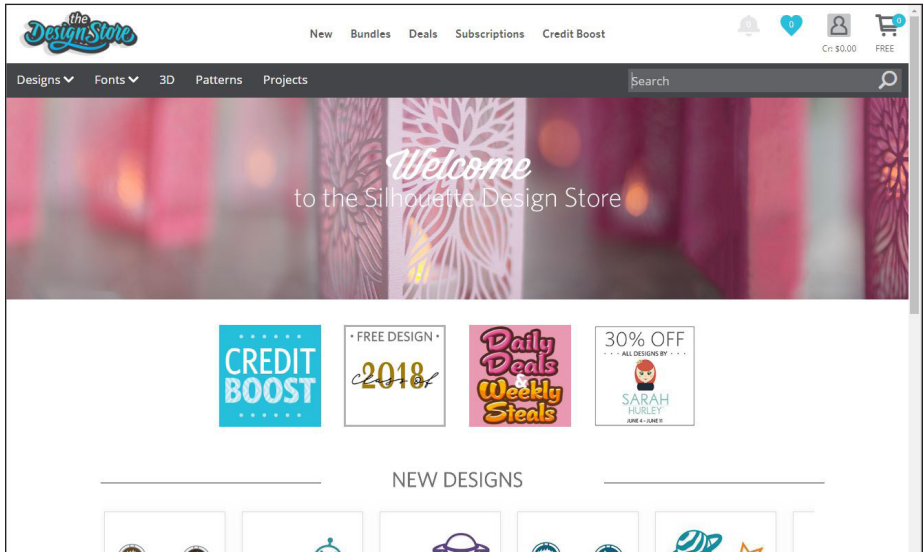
the Design Store

New Bundles Deals Subscriptions Credit Boost

0 0

Cr: $0.00 FREE

Designs Fonts 3D Patterns Projects

Search

Welcome
to the Silhouette Design Store

CREDIT BOOST

• FREE DESIGN •
Class of 2018

Daily Deals & Weekly Steals

30% OFF
• ALL DESIGNS BY •
SARAH HURLEY
JUNE 4 – JUNE 11

NEW DESIGNS